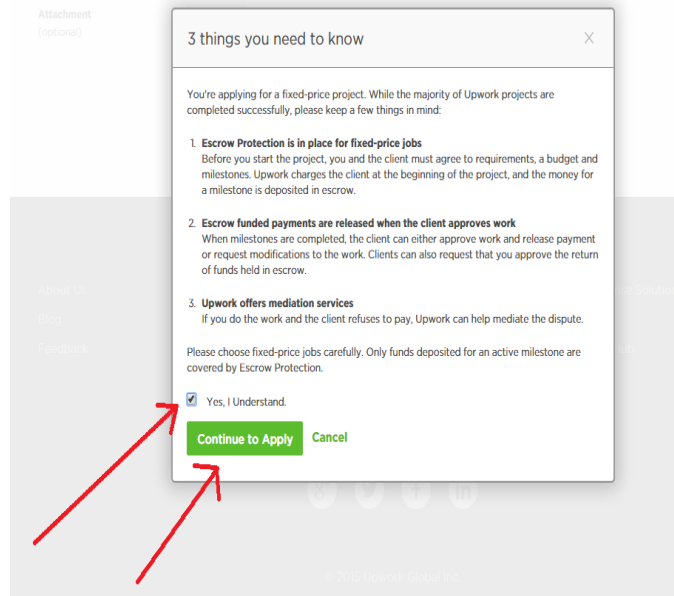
Attachment
(optional)

3 things you need to know

X

You're applying for a fixed-price project. While the majority of Upwork projects are completed successfully, please keep a few things in mind:

1. Escrow Protection is in place for fixed-price jobs
Before you start the project, you and the client must agree to requirements, a budget and milestones. Upwork charges the client at the beginning of the project, and the money for a milestone is deposited in escrow.

2. Escrow funded payments are released when the client approves work
When milestones are completed, the client can either approve work and release payment or request modifications to the work. Clients can also request that you approve the return of funds held in escrow.

3. Upwork offers mediation services
If you do the work and the client refuses to pay, Upwork can help mediate the dispute.

Please choose fixed-price jobs carefully. Only funds deposited for an active milestone are covered by Escrow Protection.

Yes, I Understand.

Continue to Apply

Cancel

About Us

Blog

Feedback

© 2015 Upwork Global Inc.